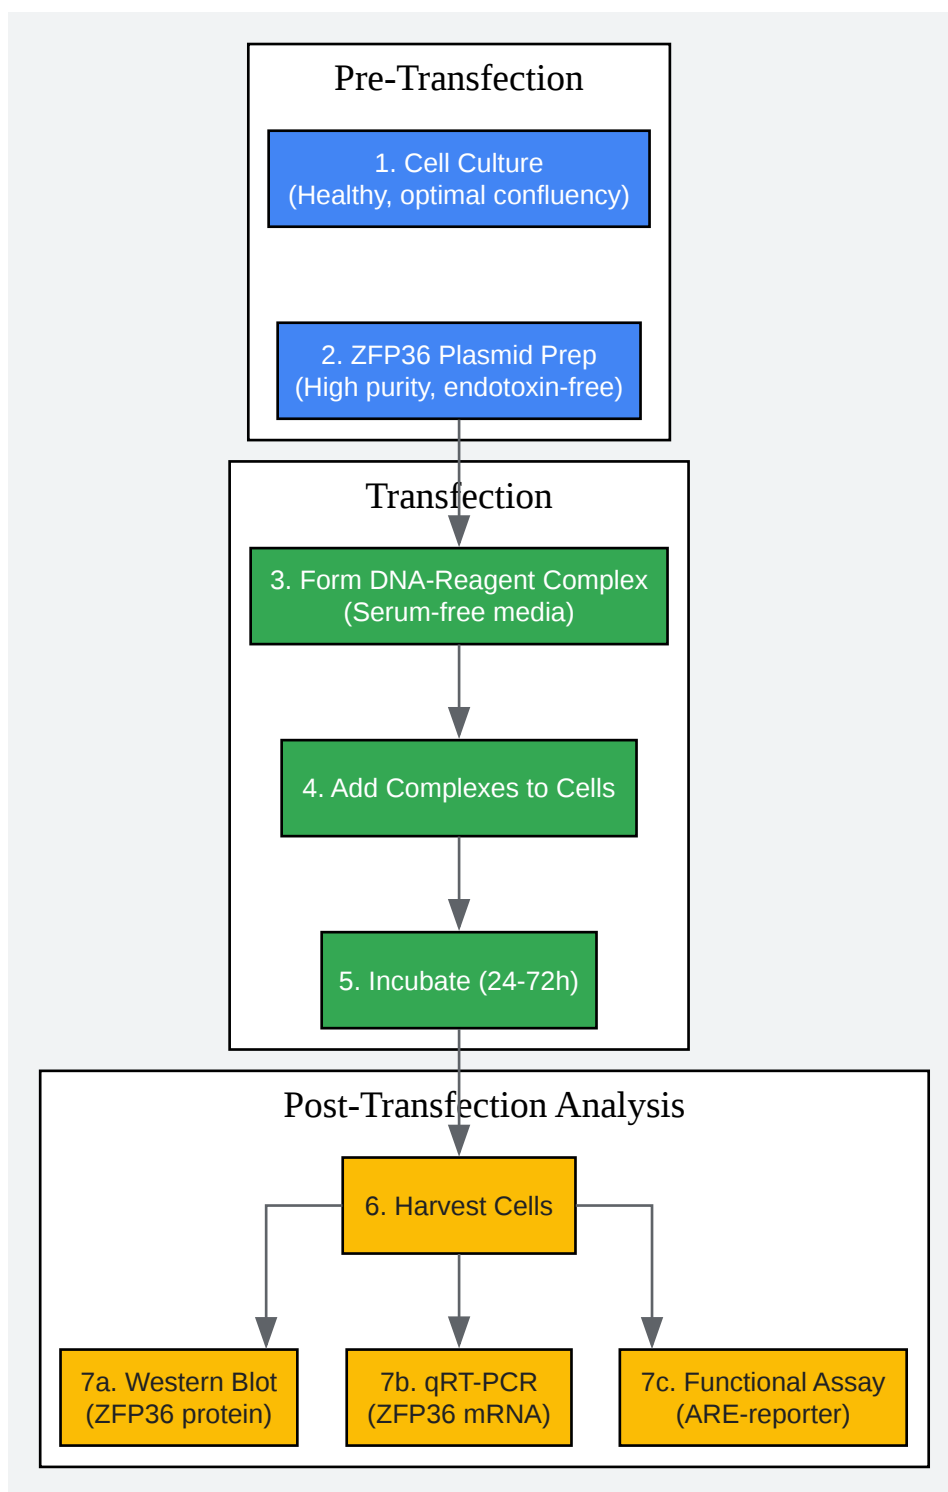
Pre-Transfection

1. Cell Culture
(Healthy, optimal confluency)

2. ZFP36 Plasmid Prep
(High purity, endotoxin-free)

Transfection

3. Form DNA-Reagent Complex
(Serum-free media)

4. Add Complexes to Cells

5. Incubate (24-72h)

Post-Transfection Analysis

6. Harvest Cells

7a. Western Blot
(ZFP36 protein)

7b. qRT-PCR
(ZFP36 mRNA)

7c. Functional Assay
(ARE-reporter)